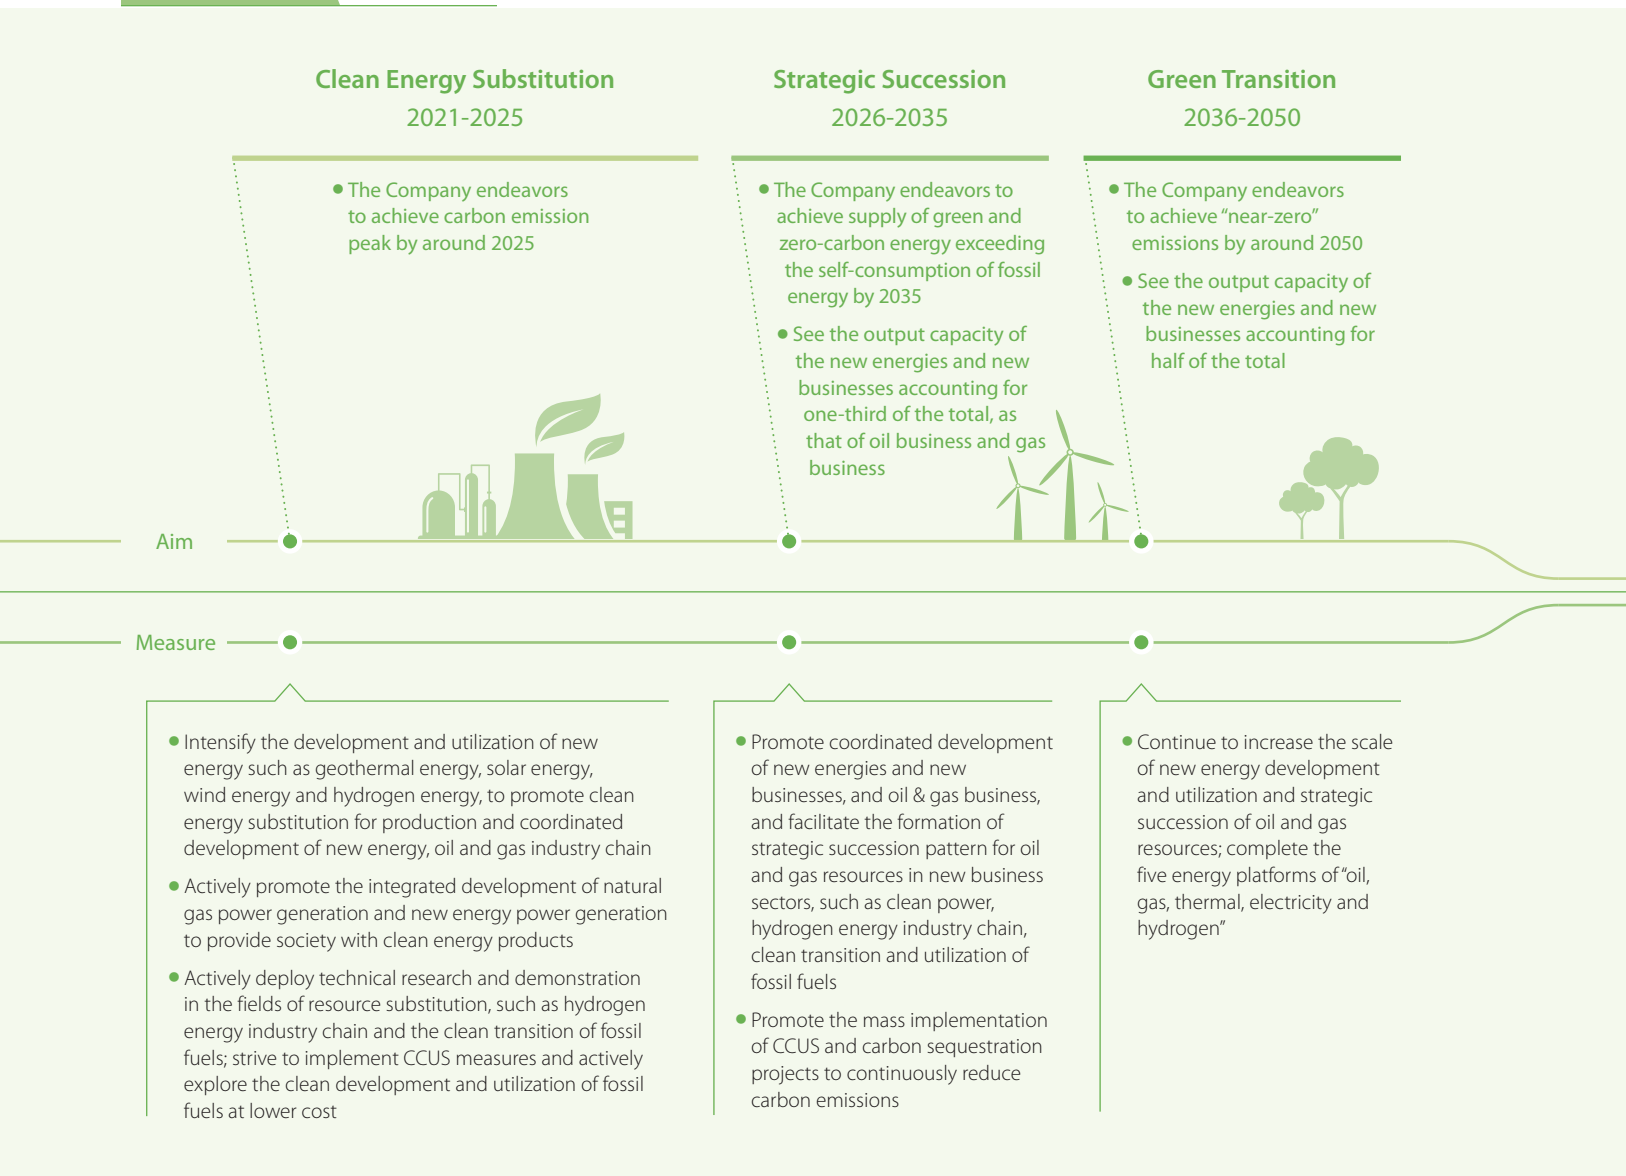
Clean Energy Substitution
2021-2025

Strategic Succession
2026-2035

Green Transition
2036-2050

• The Company endeavors to achieve carbon emission peak by around 2025

• The Company endeavors to achieve supply of green and zero-carbon energy exceeding the self-consumption of fossil energy by 2035

• See the output capacity of the new energies and new businesses accounting for one-third of the total, as that of oil business and gas business

• The Company endeavors to achieve "near-zero" emissions by around 2050

• See the output capacity of the new energies and new businesses accounting for half of the total

Aim

Measure

• Intensify the development and utilization of new energy such as geothermal energy, solar energy, wind energy and hydrogen energy, to promote clean energy substitution for production and coordinated development of new energy, oil and gas industry chain

• Actively promote the integrated development of natural gas power generation and new energy power generation to provide society with clean energy products

• Actively deploy technical research and demonstration in the fields of resource substitution, such as hydrogen energy industry chain and the clean transition of fossil fuels; strive to implement CCUS measures and actively explore the clean development and utilization of fossil fuels at lower cost

• Promote coordinated development of new energies and new businesses, and oil & gas business, and facilitate the formation of strategic succession pattern for oil and gas resources in new business sectors, such as clean power, hydrogen energy industry chain, clean transition and utilization of fossil fuels

• Promote the mass implementation of CCUS and carbon sequestration projects to continuously reduce carbon emissions

• Continue to increase the scale of new energy development and utilization and strategic succession of oil and gas resources; complete the five energy platforms of "oil, gas, thermal, electricity and hydrogen"